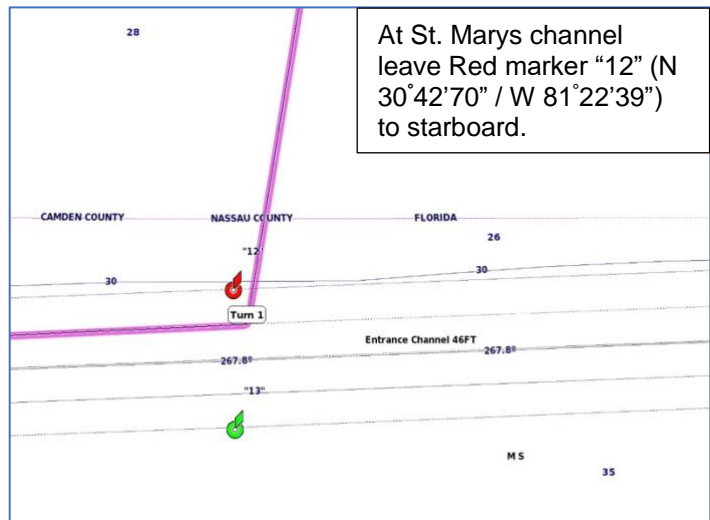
At St. Marys channel leave Red marker “12” (N 30˚42’70” / W 81˚22’39”) to starboard.

28

CAMDEN COUNTY

NASSAU COUNTY

FLORIDA

26

"12"

30

30

Turn 1

Entrance Channel 46FT

267.8°

267.8°

"13"

M S

35